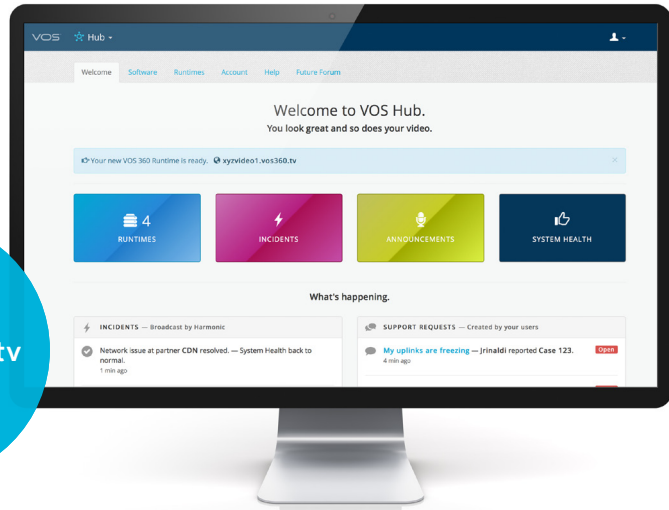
VOS Hub

Welcome Software Runtimes Account Help Future Forum

Welcome to VOS Hub.
You look great and so does your video.

Your new VOS 360 Runtime is ready. xyzvideo1.vos360.tv

×

4
RUNTIMES

INCIDENTS

ANNOUNCEMENTS

SYSTEM HEALTH

What's happening.

INCIDENTS — Broadcast by Harmonic

Network issue at partner CDN resolved. — System Health back to normal.
1 min ago

SUPPORT REQUESTS — Created by your users

My uplinks are freezing — Jrinaldi reported Case 123.
4 min ago

Open

tv